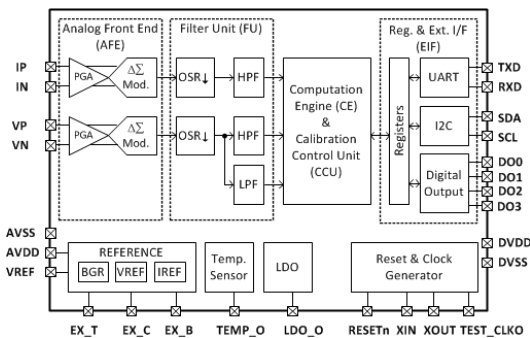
Analog Front End (AFE)

Filter Unit (FU)

Reg. & Ext. I/F (EIF)

IP
IN
PGA
$\Delta\Sigma$ Mod.
OSR↓
HPF

VP
VN
PGA
$\Delta\Sigma$ Mod.
OSR↓
HPF
LPF

Computation Engine (CE) & Calibration Control Unit (CCU)

Registers

UART
TXD
RXD

I2C
SDA
SCL

Digital Output
DO0
DO1
DO2
DO3

AVSS
AVDD
VREF

REFERENCE
BGR
VREF
IREF

Temp. Sensor

LDO

Reset & Clock Generator

DVDD
DVSS

EX_T
EX_C
EX_B
TEMP_O
LDO_O
RESETn
XIN
XOUT
TEST_CLKO